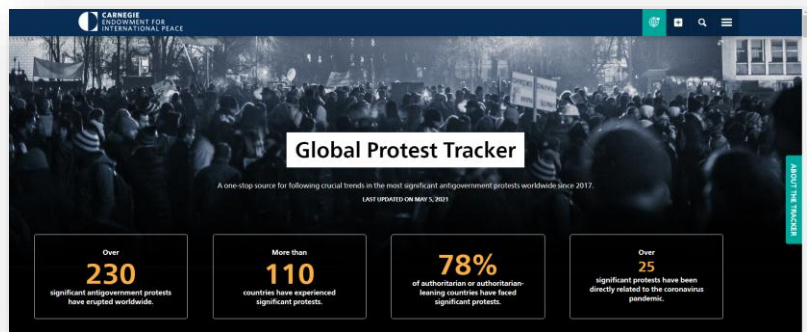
CARNEGIE
ENDOWMENT FOR
INTERNATIONAL PEACE

Global Protest Tracker

A one-stop source for following crucial trends in the most significant antigovernment protests worldwide since 2017.

LAST UPDATED ON MAY 5, 2021

ABOUT THE TRACKER

Over
230
significant antigovernment protests have erupted worldwide.

More than
110
countries have experienced significant protests.

78%
of authoritarian or authoritarian-leaning countries have faced significant protests.

Over
25
significant protests have been directly related to the coronavirus pandemic.